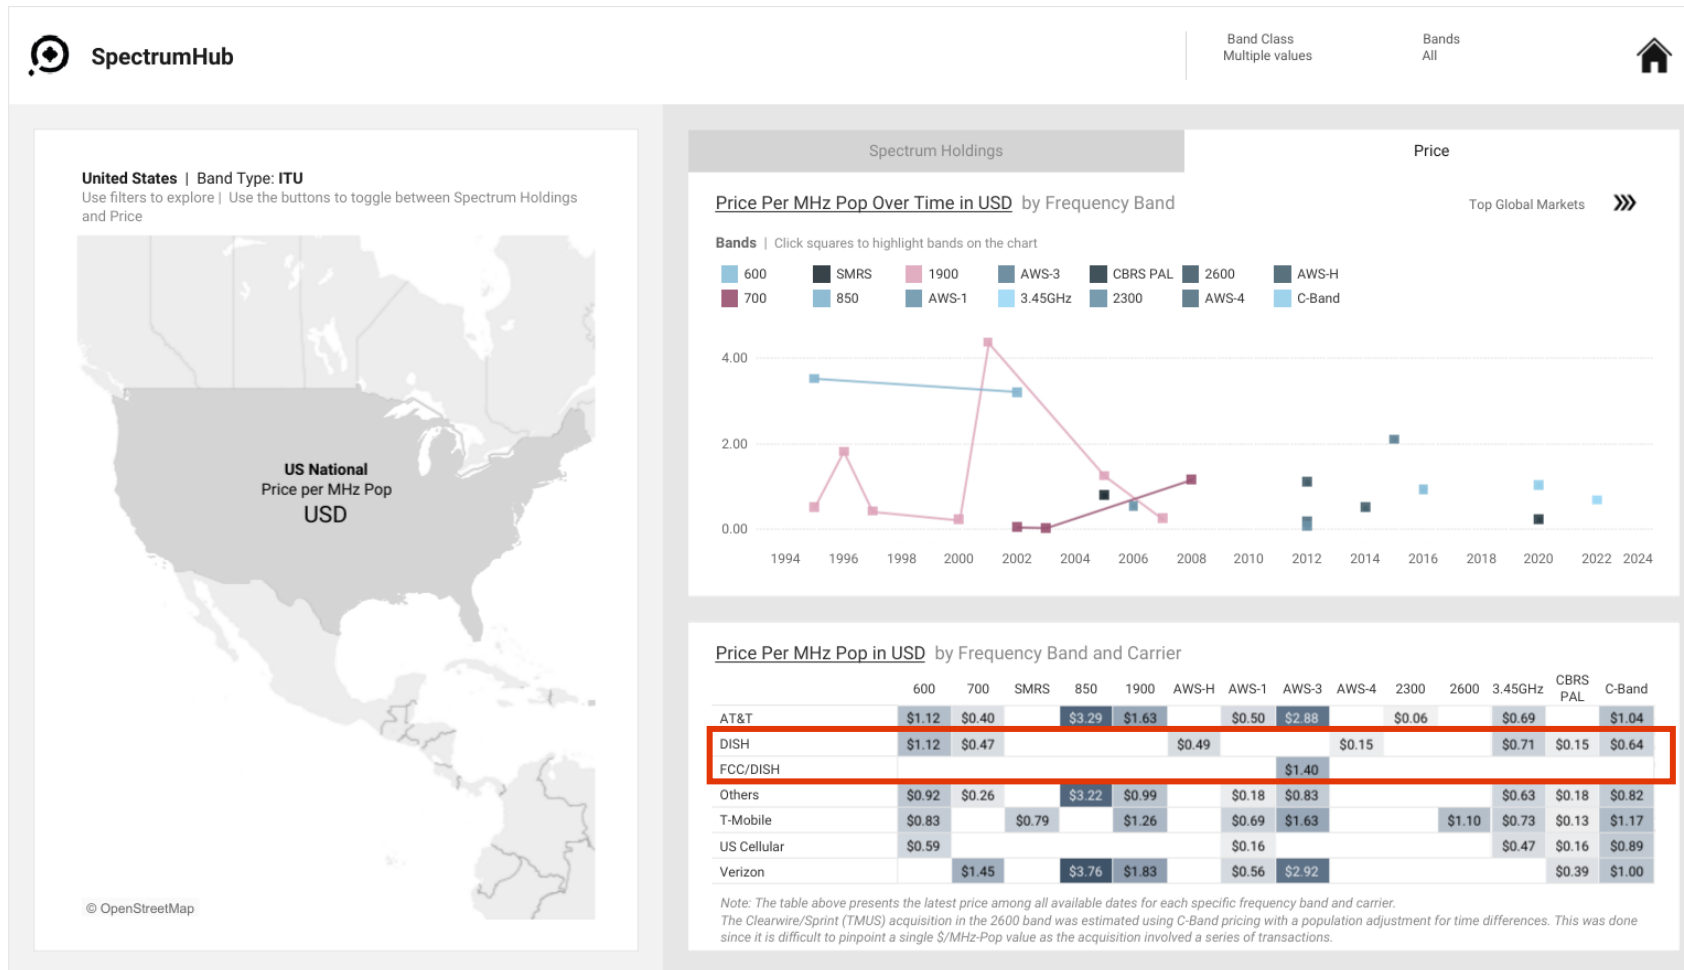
SpectrumHub

Band Class
Multiple values

Bands
All

United States | Band Type: ITU
Use filters to explore | Use the buttons to toggle between Spectrum Holdings and Price

US National
Price per MHz Pop
USD

© OpenStreetMap

Spectrum Holdings

Price

Price Per MHz Pop Over Time in USD by Frequency Band

Top Global Markets

Bands | Click squares to highlight bands on the chart

600 SMRS 1900 AWS-3 CBRS PAL 2600 AWS-H
700 850 AWS-1 3.45GHz 2300 AWS-4 C-Band

4.00
2.00
0.00

1994 1996 1998 2000 2002 2004 2006 2008 2010 2012 2014 2016 2018 2020 2022 2024

Price Per MHz Pop in USD by Frequency Band and Carrier

| | 600 | 700 | SMRS | 850 | 1900 | AWS-H | AWS-1 | AWS-3 | AWS-4 | 2300 | 2600 | 3.45GHz | CBRS PAL | C-Band |
|---|---|---|---|---|---|---|---|---|---|---|---|---|---|---|
| AT&T | $1.12 | $0.40 | | $3.29 | $1.63 | | $0.50 | $2.88 | | $0.06 | | $0.69 | | $1.04 |
| DISH | $1.12 | $0.47 | | | | $0.49 | | | $0.15 | | | $0.71 | $0.15 | $0.64 |
| FCC/DISH | | | | | | | | $1.40 | | | | | | |
| Others | $0.92 | $0.26 | | $3.22 | $0.99 | | $0.18 | $0.83 | | | | $0.63 | $0.18 | $0.82 |
| T-Mobile | $0.83 | | $0.79 | | $1.26 | | $0.69 | $1.63 | | | $1.10 | $0.73 | $0.13 | $1.17 |
| US Cellular | $0.59 | | | | | | $0.16 | | | | | $0.47 | $0.16 | $0.89 |
| Verizon | | $1.45 | | $3.76 | $1.83 | | $0.56 | $2.92 | | | | | $0.39 | $1.00 |

Note: The table above presents the latest price among all available dates for each specific frequency band and carrier.
The Clearwire/Sprint (TMUS) acquisition in the 2600 band was estimated using C-Band pricing with a population adjustment for time differences. This was done since it is difficult to pinpoint a single $/MHz-Pop value as the acquisition involved a series of transactions.